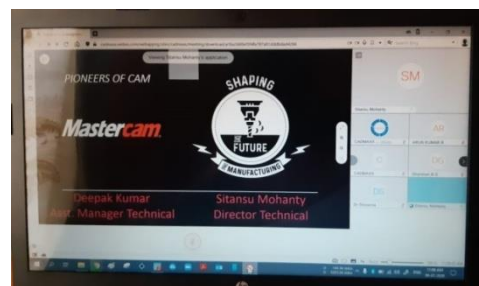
Viewing Sitansu Mohanty's application

PIONEERS OF CAM

Mastercam.

SHAPING THE FUTURE OF MANUFACTURING

Deepak Kumar
Asst. Manager Technical

Sitansu Mohanty
Director Technical

SM

Sitansu Mohanty

AR

DG

DS